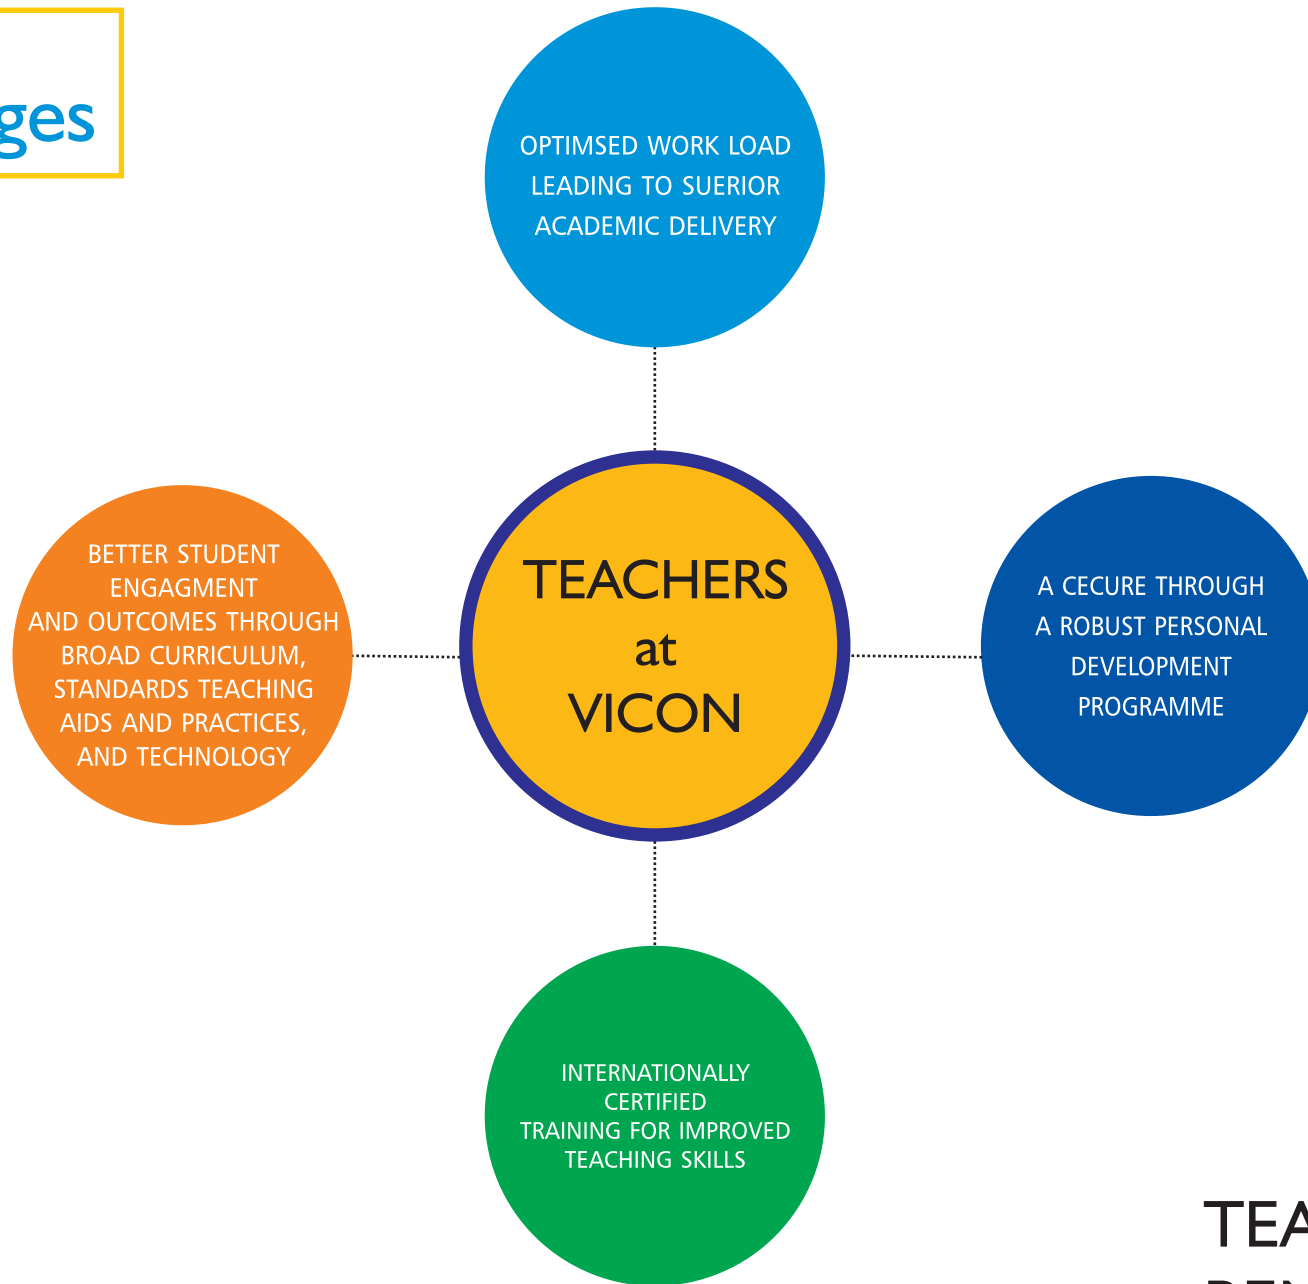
ges

OPTIMSED WORK LOAD LEADING TO SUERIOR ACADEMIC DELIVERY

BETTER STUDENT ENGAGMENT AND OUTCOMES THROUGH BROAD CURRICULUM, STANDARDS TEACHING AIDS AND PRACTICES, AND TECHNOLOGY

TEACHERS at VICON

A CECURE THROUGH A ROBUST PERSONAL DEVELOPMENT PROGRAMME

INTERNATIONALLY CERTIFIED TRAINING FOR IMPROVED TEACHING SKILLS

TEA